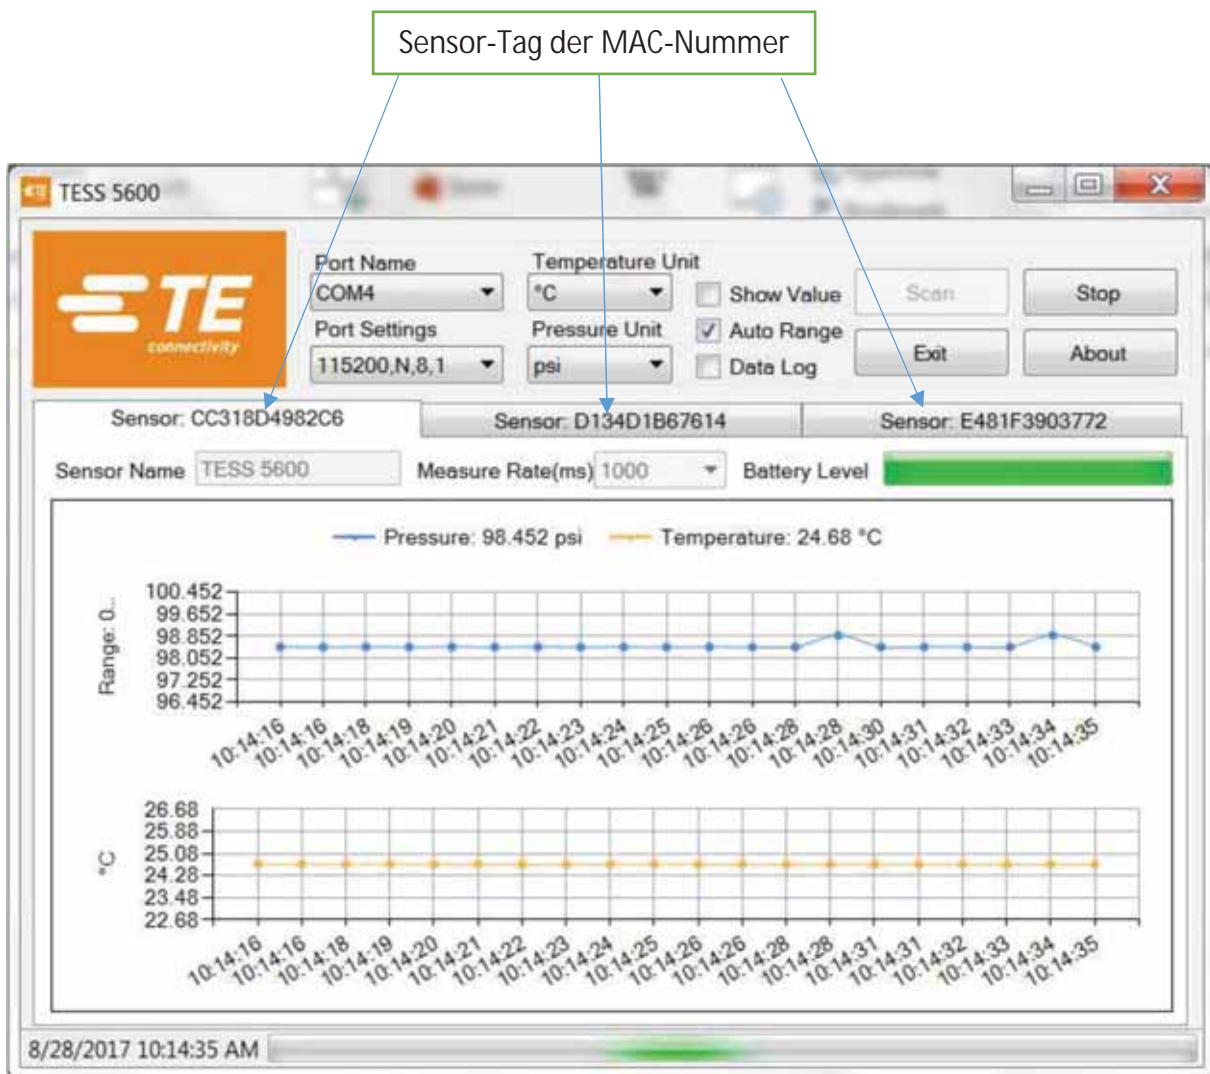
Sensor-Tag der MAC-Nummer

TESS 5600

TE connectivity

Port Name
COM4
Port Settings
115200,N,8,1
Temperature Unit
°C
Pressure Unit
psi
Show Value
Auto Range
Data Log
Scan
Exit
Stop
About

Sensor: CC318D4982C6
Sensor: D134D1B67614
Sensor: E481F3903772

Sensor Name TESS 5600
Measure Rate(ms) 1000
Battery Level

Pressure: 98.452 psi
Temperature: 24.68 °C

Range: 0...
100.452
99.652
98.852
98.052
97.252
96.452

10:14:16 10:14:16 10:14:18 10:14:19 10:14:20 10:14:21 10:14:22 10:14:23 10:14:24 10:14:25 10:14:26 10:14:26 10:14:28 10:14:28 10:14:30 10:14:31 10:14:32 10:14:33 10:14:34 10:14:35

°C
26.68
25.88
25.08
24.28
23.48
22.68

10:14:16 10:14:16 10:14:18 10:14:19 10:14:20 10:14:21 10:14:22 10:14:23 10:14:24 10:14:25 10:14:26 10:14:26 10:14:28 10:14:28 10:14:31 10:14:31 10:14:32 10:14:33 10:14:34 10:14:35

8/28/2017 10:14:35 AM